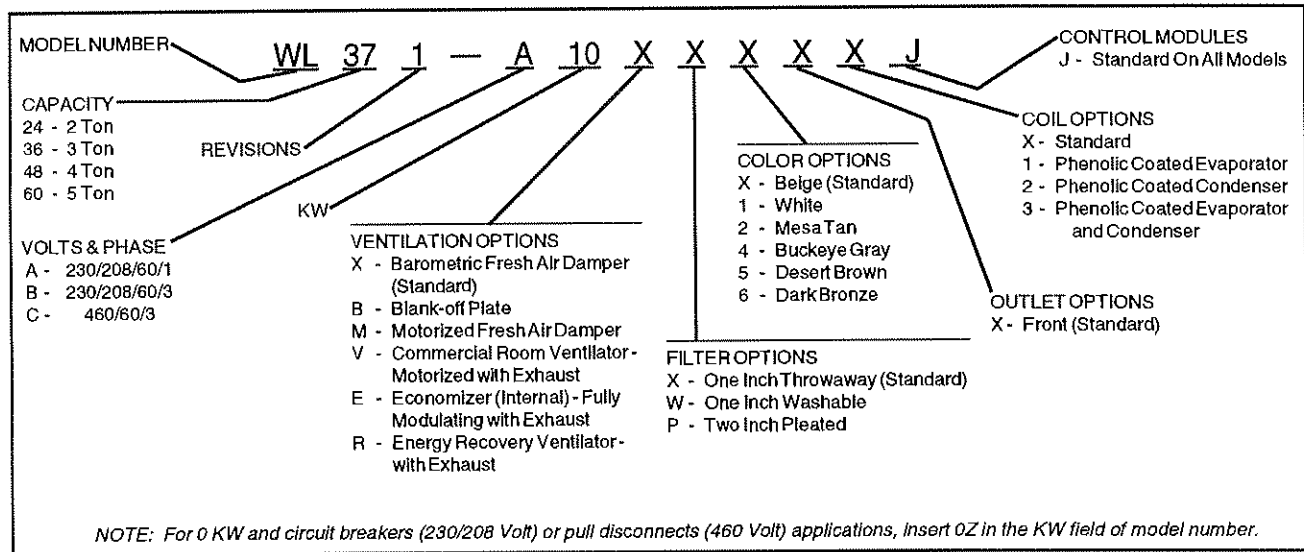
MODEL NUMBER

WL 37 1 — A 10 X X X X X J

CONTROL MODULES
J - Standard On All Models

CAPACITY
24 - 2 Ton
36 - 3 Ton
48 - 4 Ton
60 - 5 Ton

REVISIONS

KW

COLOR OPTIONS
X - Beige (Standard)
1 - White
2 - Mesa Tan
4 - Buckeye Gray
5 - Desert Brown
6 - Dark Bronze

COIL OPTIONS
X - Standard
1 - Phenolic Coated Evaporator
2 - Phenolic Coated Condenser
3 - Phenolic Coated Evaporator and Condenser

VOLTS & PHASE
A - 230/208/60/1
B - 230/208/60/3
C - 460/60/3

VENTILATION OPTIONS
X - Barometric Fresh Air Damper (Standard)
B - Blank-off Plate
M - Motorized Fresh Air Damper
V - Commercial Room Ventilator - Motorized with Exhaust
E - Economizer (Internal) - Fully Modulating with Exhaust
R - Energy Recovery Ventilator - with Exhaust

OUTLET OPTIONS
X - Front (Standard)

FILTER OPTIONS
X - One Inch Throwaway (Standard)
W - One Inch Washable
P - Two Inch Pleated

NOTE: For 0 KW and circuit breakers (230/208 Volt) or pull disconnects (460 Volt) applications, insert 0Z in the KW field of model number.